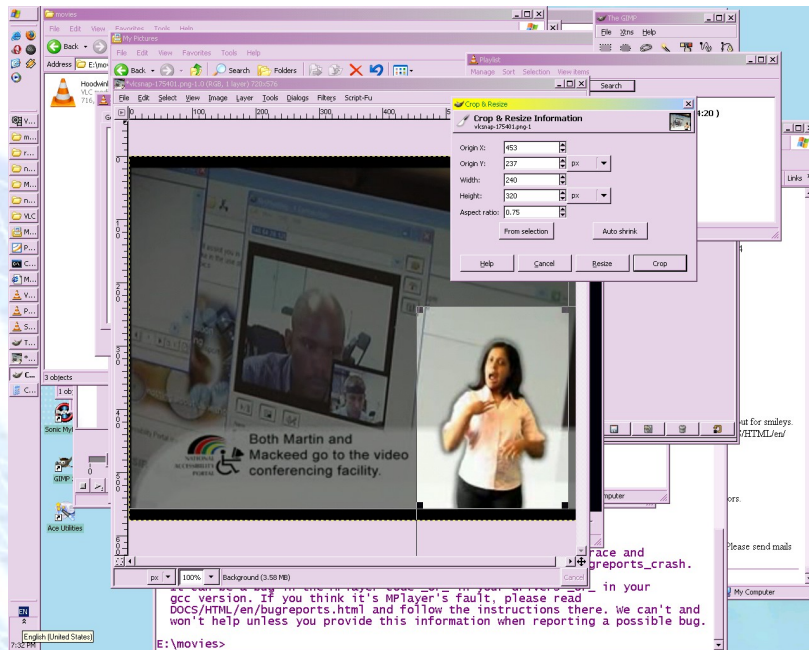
movies
File Edit View Favorites Tools Help
Back
Address E:\movies
Hoodwinked
VLC
716,
My Pictures
File Edit View Favorites Tools Help
Back Search Folders
The GIMP
File Xtns Help
Playlist
Manage Sort Selection View items
Search
:20 )
vlcsnap-175401.png-1.0 (RGB, 1 layer) 720x576
File Edit Select View Image Layer Tools Dialogs Filters Script-Fu
Crop & Resize
Crop & Resize Information
vlcsnap-175401.png-1
Origin X: 453
Origin Y: 237 px
Width: 240
Height: 320 px
Aspect ratio: 0.75
From selection
Auto shrink
Help
Cancel
Resize
Crop
Links
Both Martin and Mackeed go to the video conferencing facility.
NATIONAL ACCESSIBILITY PORTAL
px 100% Background (3.58 MB)
Cancel
3 objects
1 ob
Sonic My
GIMP
Ace Utilities
VLC
ut for smileys.
HTML/en/
omputer
ors.
Please send mails
My Computer
race and
gbreports_crash.
in your
gcc version. If you think it's MPlayer's fault, please read
DOCS/HTML/en/bugreports.html and follow the instructions there. We can't and
won't help unless you provide this information when reporting a possible bug.
E:\movies>
EN
English (United States)
7:32 PM